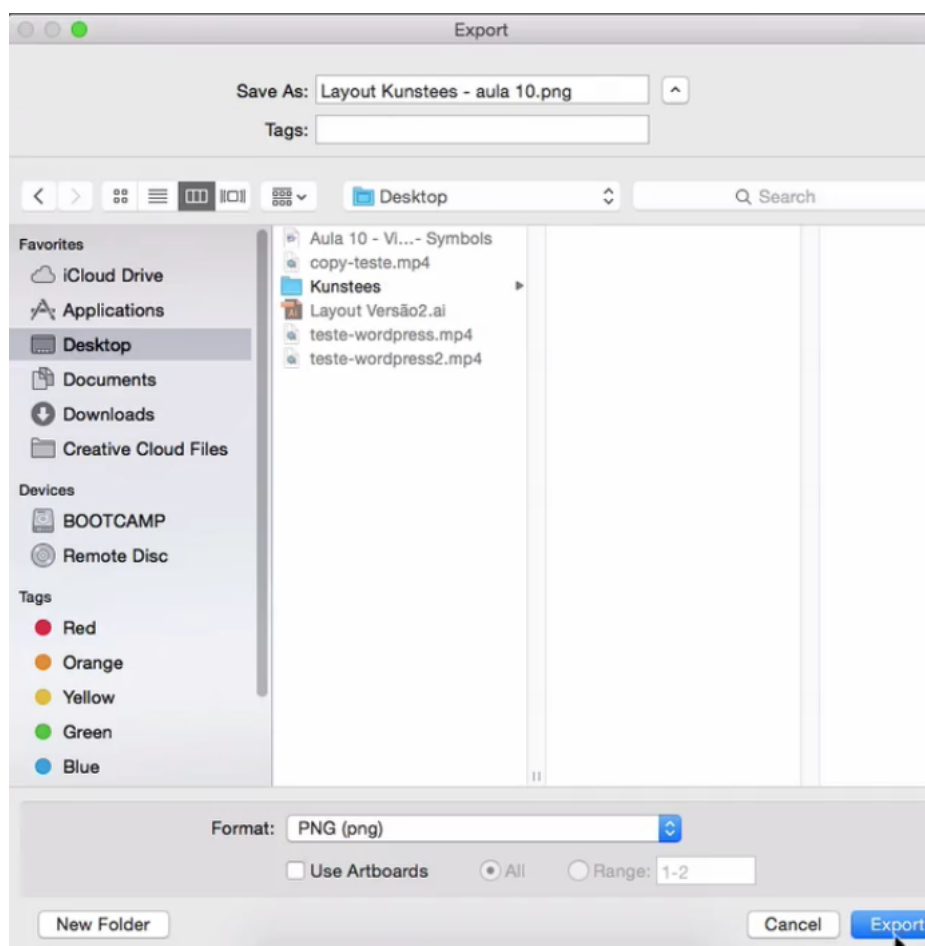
Export

Save As: Layout Kunstees - aula 10.png

Tags:

Desktop

Search

Favorites
iCloud Drive
Applications
Desktop
Documents
Downloads
Creative Cloud Files

Devices
BOOTCAMP
Remote Disc

Tags
Red
Orange
Yellow
Green
Blue

Aula 10 - Vi...- Symbols
copy-teste.mp4
Kunstees
Layout Versão2.ai
teste-wordpress.mp4
teste-wordpress2.mp4

Format: PNG (png)

Use Artboards
All
Range: 1-2

New Folder
Cancel
Export